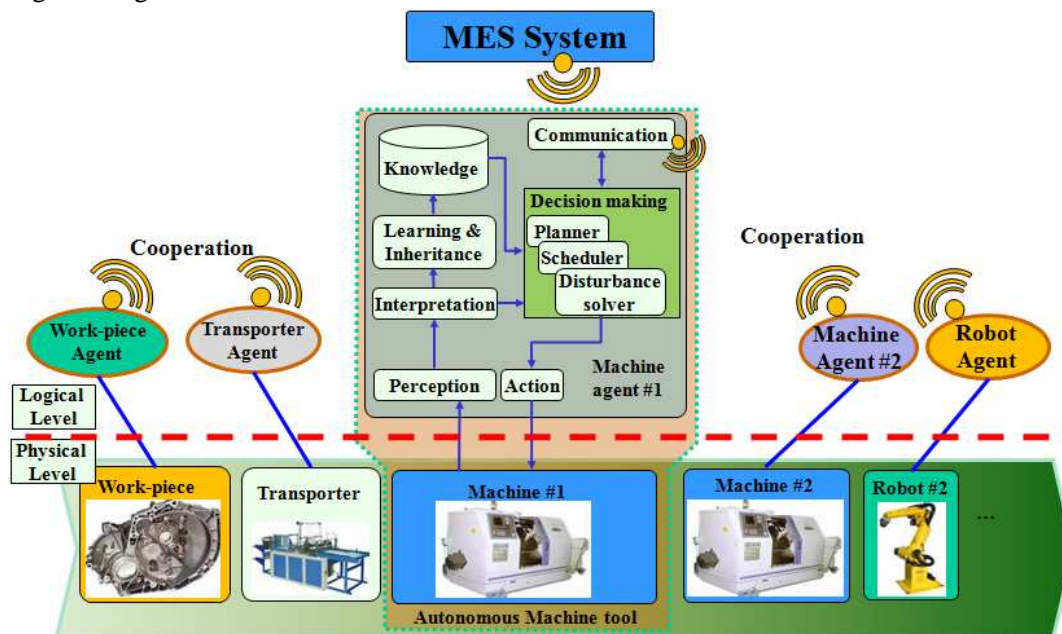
MES System

Communication

Knowledge

Decision making

Learning & Inheritance

Planner

Scheduler

Disturbance solver

Interpretation

Cooperation

Cooperation

Work-piece Agent

Transporter Agent

Machine agent #1

Machine Agent #2

Robot Agent

Perception

Action

Logical Level

Physical Level

Work-piece

Transporter

Machine #1

Machine #2

Robot #2

...

Autonomous Machine tool